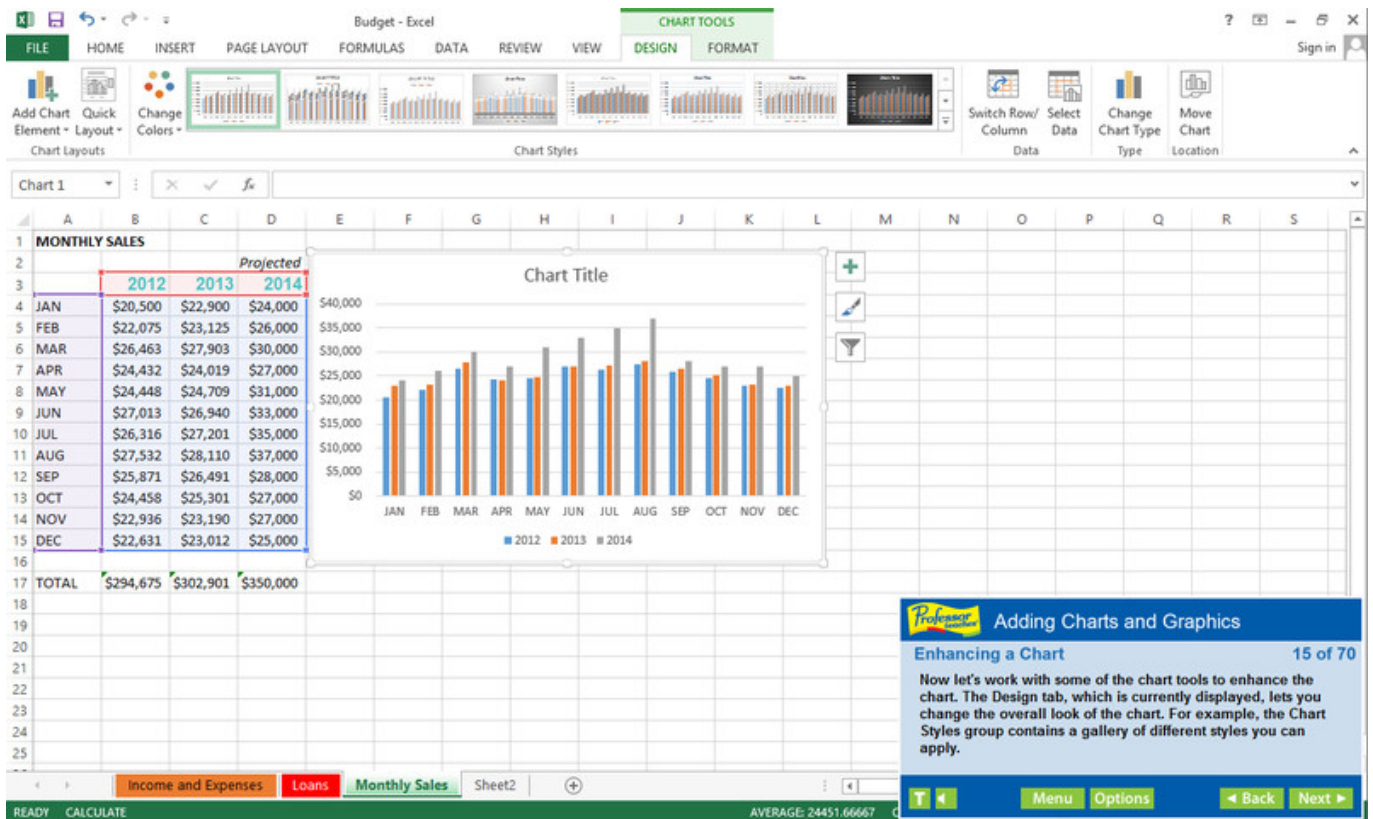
Budget - Excel

CHART TOOLS

? – ✕

FILE HOME INSERT PAGE LAYOUT FORMULAS DATA REVIEW VIEW DESIGN FORMAT

Sign in

Add Chart Element Quick Layout Change Colors

Chart Layouts

Chart Styles

Switch Row/ Column Select Data

Data

Change Chart Type

Type

Move Chart

Location

Chart 1

$f_x$

| | A | B | C | D |
|---|---|---|---|---|
| 1 | MONTHLY SALES | | | |
| 2 | | | | Projected |
| 3 | | 2012 | 2013 | 2014 |
| 4 | JAN | $20,500 | $22,900 | $24,000 |
| 5 | FEB | $22,075 | $23,125 | $26,000 |
| 6 | MAR | $26,463 | $27,903 | $30,000 |
| 7 | APR | $24,432 | $24,019 | $27,000 |
| 8 | MAY | $24,448 | $24,709 | $31,000 |
| 9 | JUN | $27,013 | $26,940 | $33,000 |
| 10 | JUL | $26,316 | $27,201 | $35,000 |
| 11 | AUG | $27,532 | $28,110 | $37,000 |
| 12 | SEP | $25,871 | $26,491 | $28,000 |
| 13 | OCT | $24,458 | $25,301 | $27,000 |
| 14 | NOV | $22,936 | $23,190 | $27,000 |
| 15 | DEC | $22,631 | $23,012 | $25,000 |
| 16 | | | | |
| 17 | TOTAL | $294,675 | $302,901 | $350,000 |

Chart Title

$40,000 $35,000 $30,000 $25,000 $20,000 $15,000 $10,000 $5,000 $0

JAN FEB MAR APR MAY JUN JUL AUG SEP OCT NOV DEC

2012 2013 2014

Professor Teaches

Adding Charts and Graphics

Enhancing a Chart 15 of 70

Now let's work with some of the chart tools to enhance the chart. The Design tab, which is currently displayed, lets you change the overall look of the chart. For example, the Chart Styles group contains a gallery of different styles you can apply.

T Menu Options Back Next

Income and Expenses Loans Monthly Sales Sheet2

READY CALCULATE AVERAGE: 24451.66667